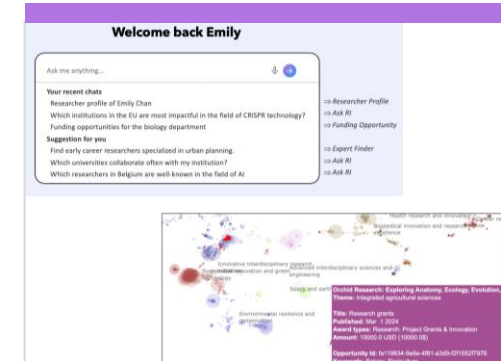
Welcome back Emily

Ask me anything...

Your recent chats
Researcher profile of Emily Chan
Which institutions in the EU are most impactful in the field of CRISPR technology?
Funding opportunities for the biology department
Suggestion for you
Find early career researchers specialized in urban planning.
Which universities collaborate often with my institution?
Which researchers in Belgium are well-known in the field of AI

⇒ Researcher Profile
⇒ Ask RI
⇒ Funding Opportunity
⇒ Expert Finder
⇒ Ask RI
⇒ Ask RI

Health research and innovation
Biomedical innovation and research excellence
Innovative interdisciplinary research
Sustainable innovation and green technology
Advanced interdisciplinary sciences and engineering
Space and earth
Environmental resilience and conservation

Orchid Research: Exploring Anatomy, Ecology, Evolution,
Theme: Integrated agricultural sciences

Title: Research grants
Published: Mar 1 2024
Award types: Research: Project Grants & Innovation
Amount: 10000.0 USD (10000.0$)

Opportunity Id: fe119834-9e8e-4f61-a3d9-f2f1552f7976
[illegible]